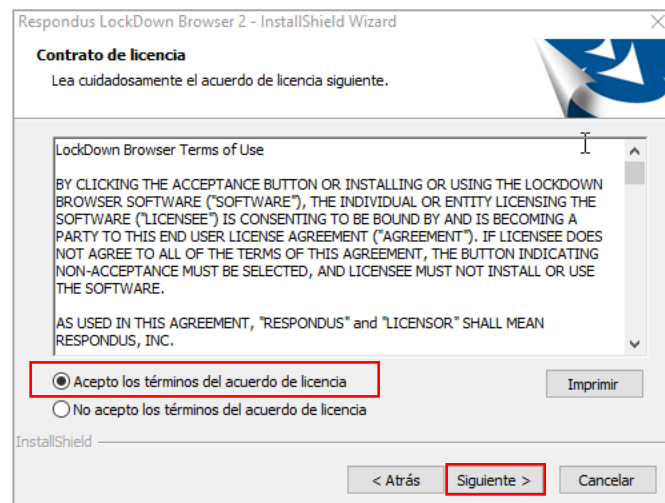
Respondus LockDown Browser 2 - InstallShield Wizard

Contrato de licencia

Lea cuidadosamente el acuerdo de licencia siguiente.

LockDown Browser Terms of Use

BY CLICKING THE ACCEPTANCE BUTTON OR INSTALLING OR USING THE LOCKDOWN BROWSER SOFTWARE ("SOFTWARE"), THE INDIVIDUAL OR ENTITY LICENSING THE SOFTWARE ("LICENSEE") IS CONSENTING TO BE BOUND BY AND IS BECOMING A PARTY TO THIS END USER LICENSE AGREEMENT ("AGREEMENT"). IF LICENSEE DOES NOT AGREE TO ALL OF THE TERMS OF THIS AGREEMENT, THE BUTTON INDICATING NON-ACCEPTANCE MUST BE SELECTED, AND LICENSEE MUST NOT INSTALL OR USE THE SOFTWARE.

AS USED IN THIS AGREEMENT, "RESPONDUS" and "LICENSOR" SHALL MEAN RESPONDUS, INC.

Acepto los términos del acuerdo de licencia

No acepto los términos del acuerdo de licencia

Imprimir

InstallShield

< Atrás

Siguiente >

Cancelar